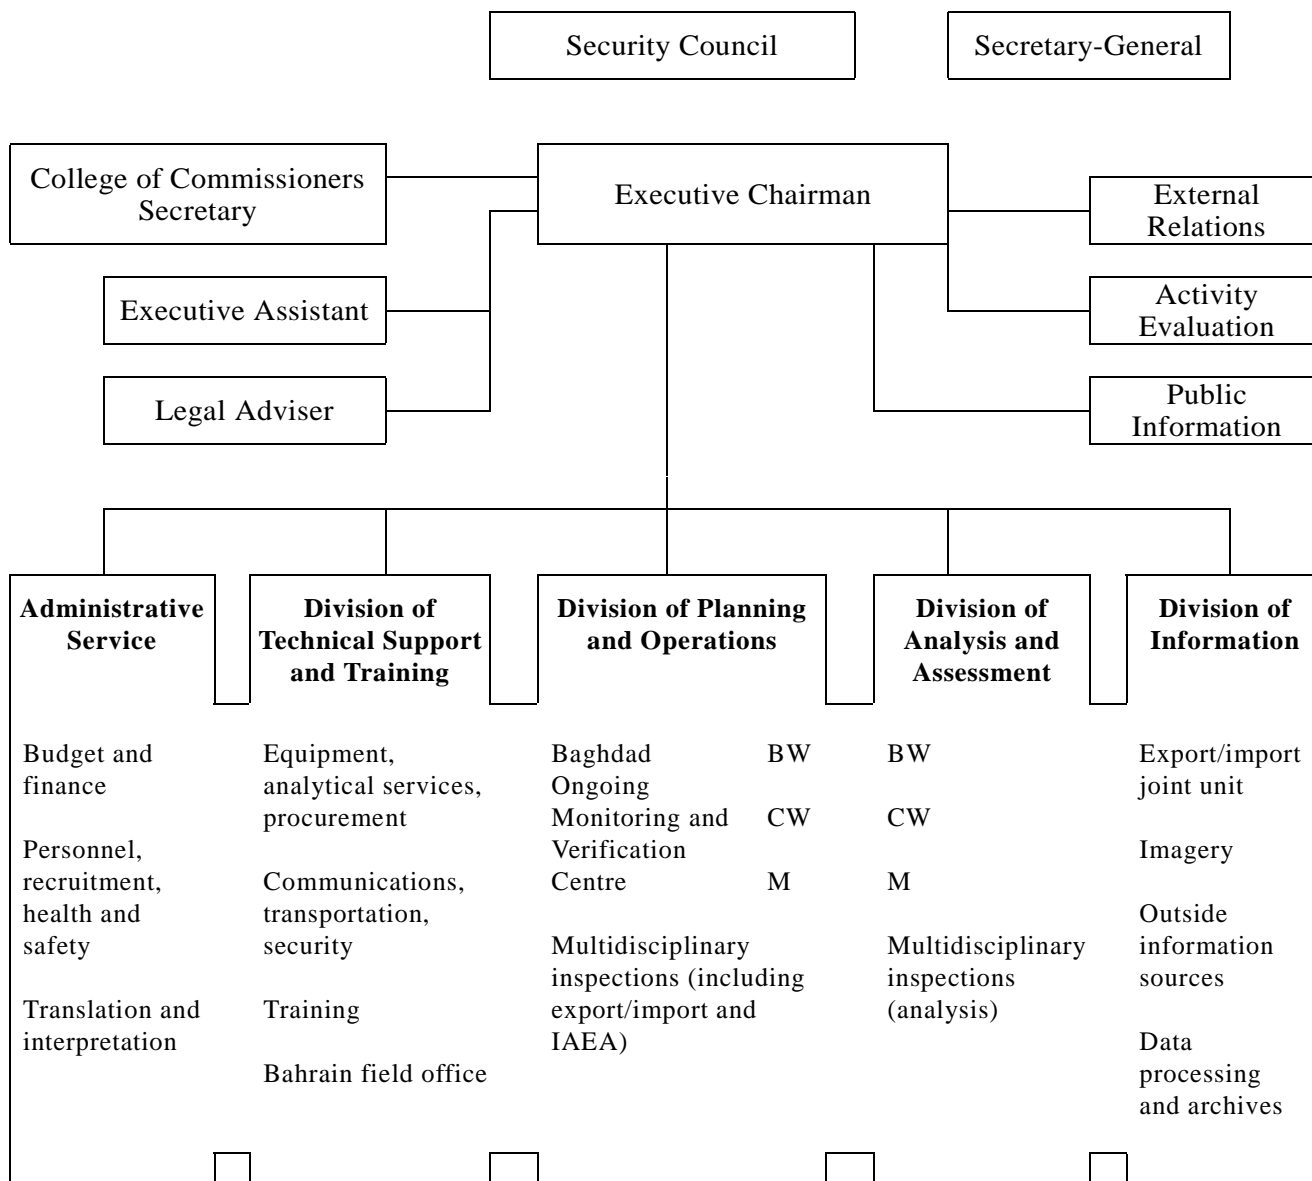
Security Council

Secretary-General

College of Commissioners Secretary

Executive Chairman

External Relations

Executive Assistant

Activity Evaluation

Legal Adviser

Public Information

**Administrative Service**

Budget and finance

Personnel, recruitment, health and safety

Translation and interpretation

**Division of Technical Support and Training**

Equipment, analytical services, procurement

Communications, transportation, security

Training

Bahrain field office

**Division of Planning and Operations**

Baghdad Ongoing Monitoring and Verification Centre

BW

CW

M

Multidisciplinary inspections (including export/import and IAEA)

**Division of Analysis and Assessment**

BW

CW

M

Multidisciplinary inspections (analysis)

**Division of Information**

Export/import joint unit

Imagery

Outside information sources

Data processing and archives